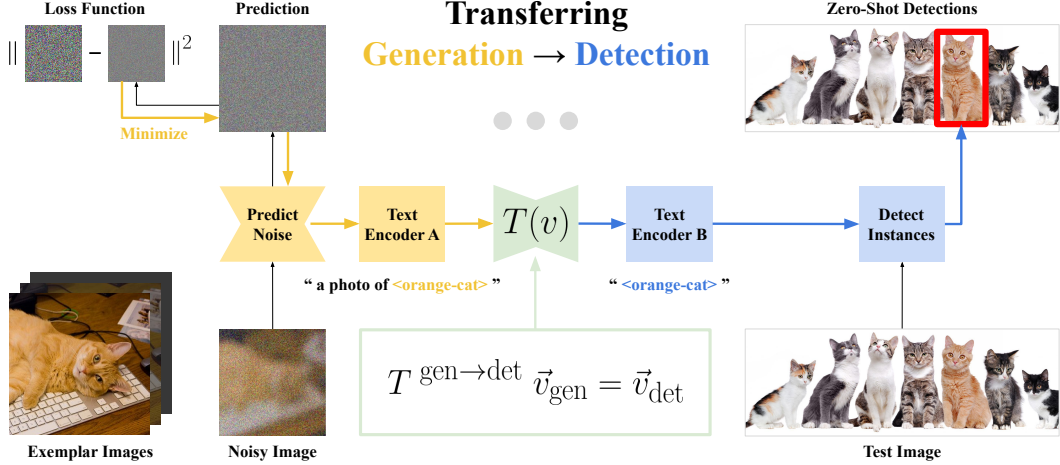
Loss Function

Prediction

$\| \quad - \quad \|^2$

Minimize

Transferring

Generation → Detection

Zero-Shot Detections

Predict Noise

Text Encoder A

$T(v)$

Text Encoder B

Detect Instances

" a photo of <orange-cat> "

" <orange-cat> "

$T^{\text{gen}\to\text{det}} \, \vec{v}_{\text{gen}} = \vec{v}_{\text{det}}$

Exemplar Images

Noisy Image

Test Image